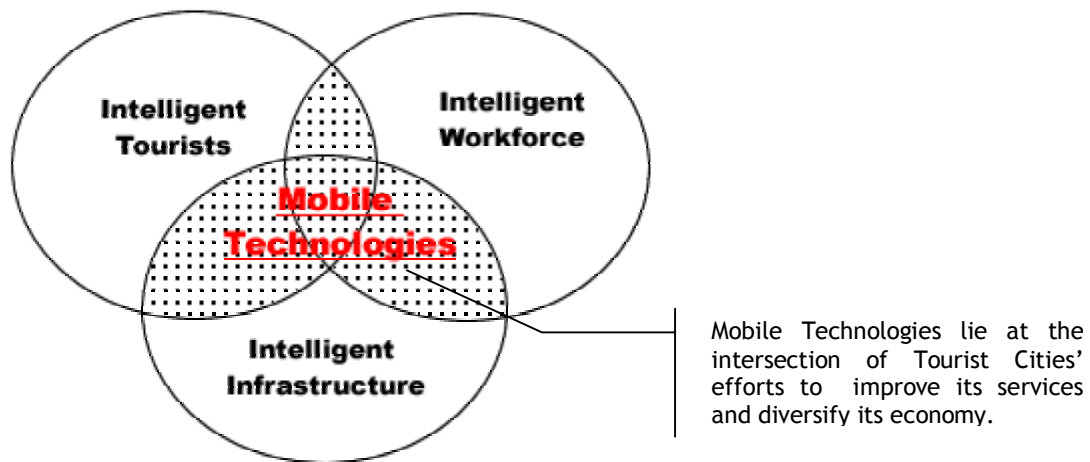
Intelligent Tourists

Intelligent Workforce

Mobile Technologies

Intelligent Infrastructure

Mobile Technologies lie at the intersection of Tourist Cities' efforts to improve its services and diversify its economy.